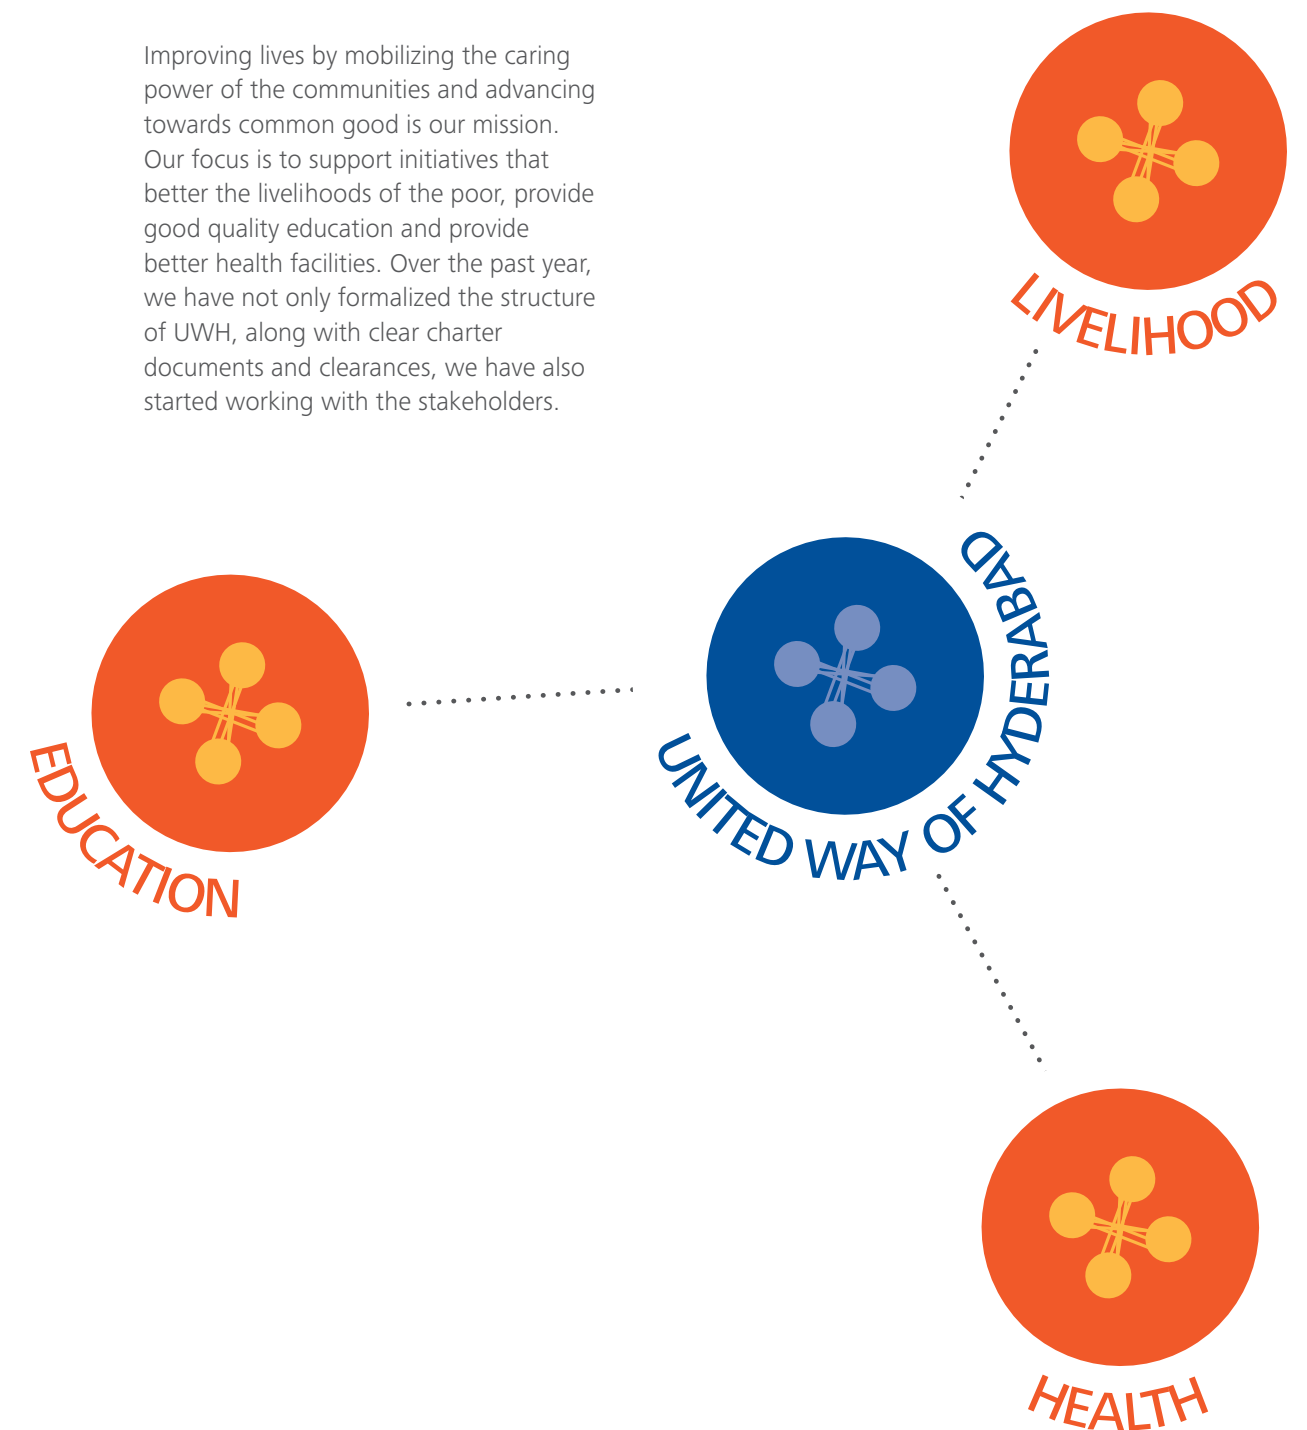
Improving lives by mobilizing the caring power of the communities and advancing towards common good is our mission. Our focus is to support initiatives that better the livelihoods of the poor, provide good quality education and provide better health facilities. Over the past year, we have not only formalized the structure of UWH, along with clear charter documents and clearances, we have also started working with the stakeholders.

LIVELIHOOD

UNITED WAY OF HYDERABAD

EDUCATION

HEALTH